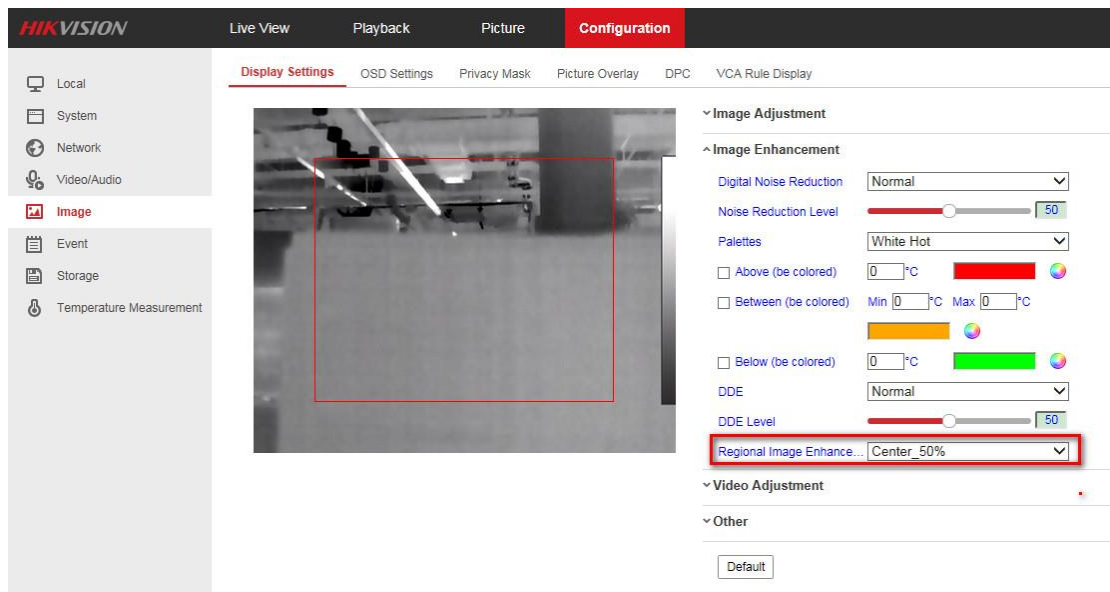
HIKVISION
Live View
Playback
Picture
Configuration

Local
System
Network
Video/Audio
Image
Event
Storage
Temperature Measurement

Display Settings
OSD Settings
Privacy Mask
Picture Overlay
DPC
VCA Rule Display

Image Adjustment
Image Enhancement
Digital Noise Reduction Normal
Noise Reduction Level 50
Palettes White Hot
Above (be colored) 0 °C
Between (be colored) Min 0 °C Max 0 °C
Below (be colored) 0 °C
DDE Normal
DDE Level 50
Regional Image Enhance... Center_50%
Video Adjustment
Other
Default